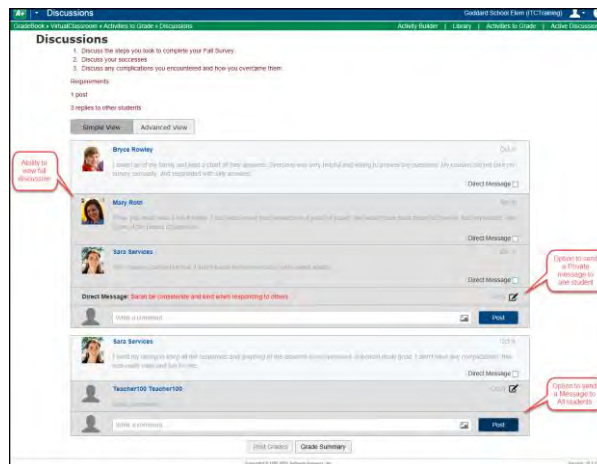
Discussions

Goddard School Elem (ITCTraining)

GradeBook » VirtualClassroom » Activities to Grade » Discussions

Activity Builder | Library | Activities to Grade | Active Discussions

Discussions

1. Discuss the steps you took to complete your Fall Survey.
2. Discuss your successes.
3. Discuss any complications you encountered and how you overcame them.

Requirements:

1 post

3 replies to other students

Simple View | Advanced View

Ability to view full discussion

Bryce Rowley

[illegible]

Direct Message

Mary Roth

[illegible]

Direct Message

Sara Services

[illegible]

Direct Message

Option to send a Private Message to one student

Direct Message: Sarah be considerate and kind when responding to others

Write a comment...

Post

Sara Services

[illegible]

Direct Message

Teacher100 Teacher100

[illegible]

Option to send a Message to All students

Write a comment...

Post

Post Grades | Grade Summary

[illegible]